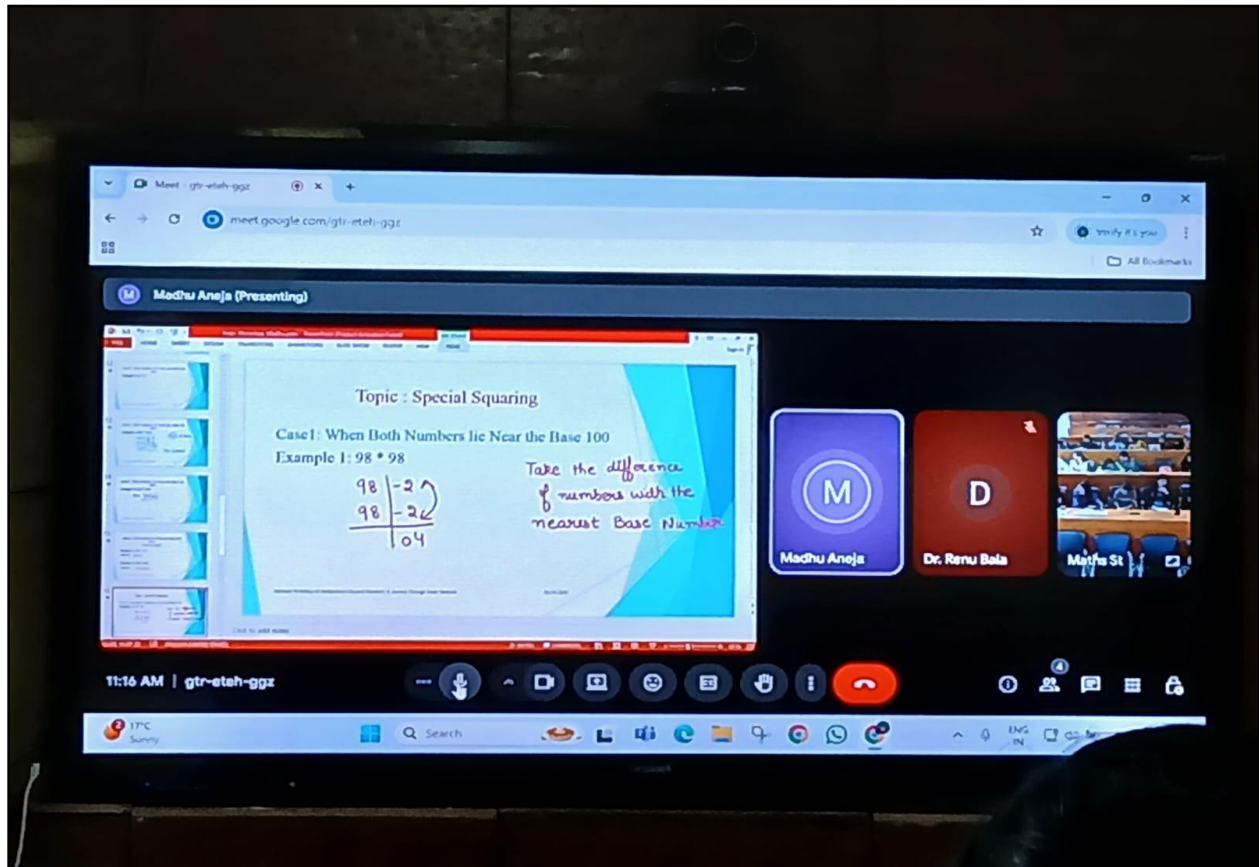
Meet - gtr-eteh-ggz

meet.google.com/gtr-eteh-ggz

Verify it's you

All Bookmarks

Madhu Aneja (Presenting)

Topic : Special Squaring

Case1: When Both Numbers lie Near the Base 100

Example 1: 98 * 98

98 | -2
98 | -2
 | 04

Take the difference of numbers with the nearest Base Number

Click to add notes

Madhu Aneja

Dr. Renu Bala

Maths St

11:16 AM | gtr-eteh-ggz

17°C Sunny

Search

ENG IN